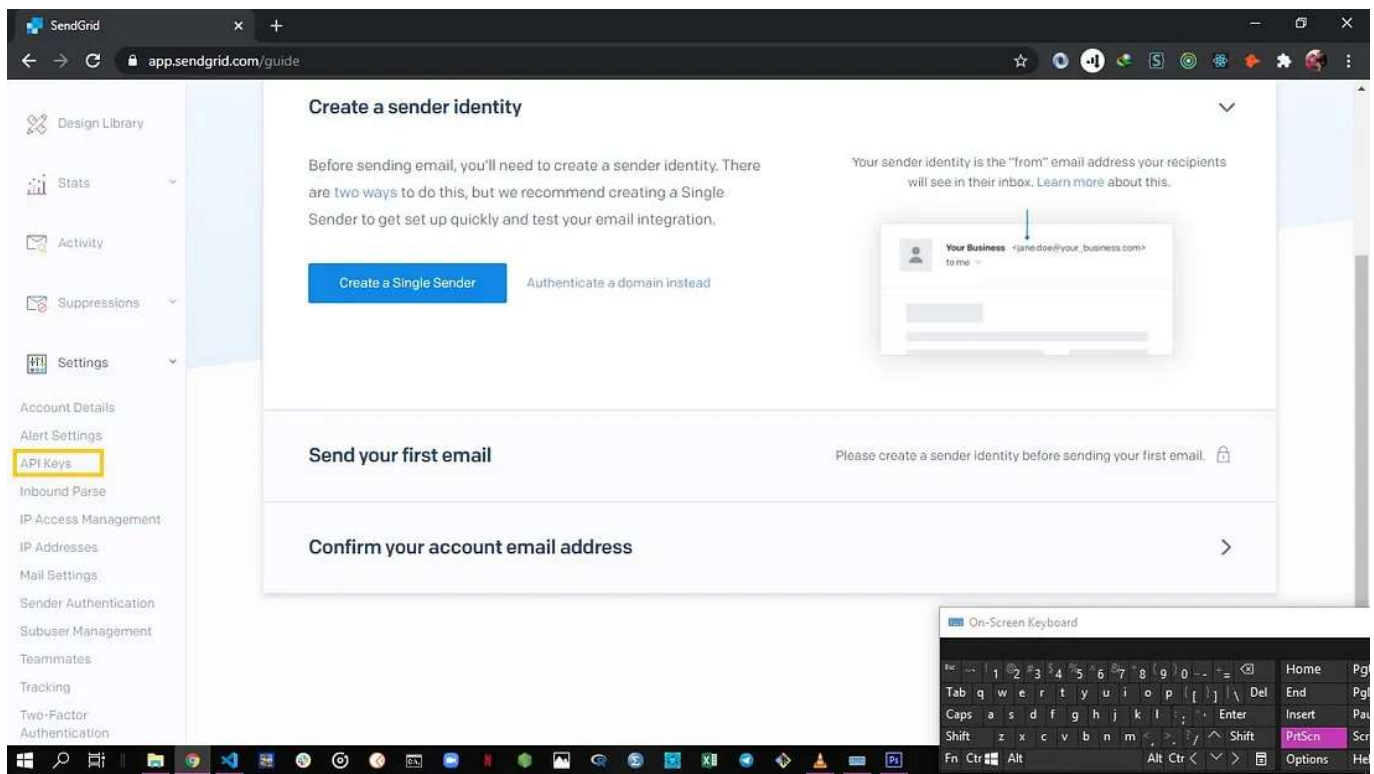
SendGrid
app.sendgrid.com/guide

Design Library
Stats
Activity
Suppressions
Settings
Account Details
Alert Settings
API Keys
Inbound Parse
IP Access Management
IP Addresses
Mail Settings
Sender Authentication
Subuser Management
Teammates
Tracking
Two-Factor Authentication

Create a sender identity

Before sending email, you'll need to create a sender identity. There are two ways to do this, but we recommend creating a Single Sender to get set up quickly and test your email integration.

Create a Single Sender

Authenticate a domain instead

Your sender identity is the "from" email address your recipients will see in their inbox. Learn more about this.

Your Business <jane.doe@your_business.com>
to me

Send your first email

Please create a sender identity before sending your first email.

Confirm your account email address

On-Screen Keyboard

Esc ~ ! 1 @ 2 # 3 $ 4 % 5 ^ 6 & 7 * 8 ( 9 ) 0 - + = Home Pg
Tab q w e r t y u i o p { [ } ] | \ Del End Pg
Caps a s d f g h j k l : ; " ' Enter Insert Pau
Shift z x c v b n m < , > . ? / Shift PrtScn Scr
Fn Ctrl Alt Alt Ctrl Options Hel